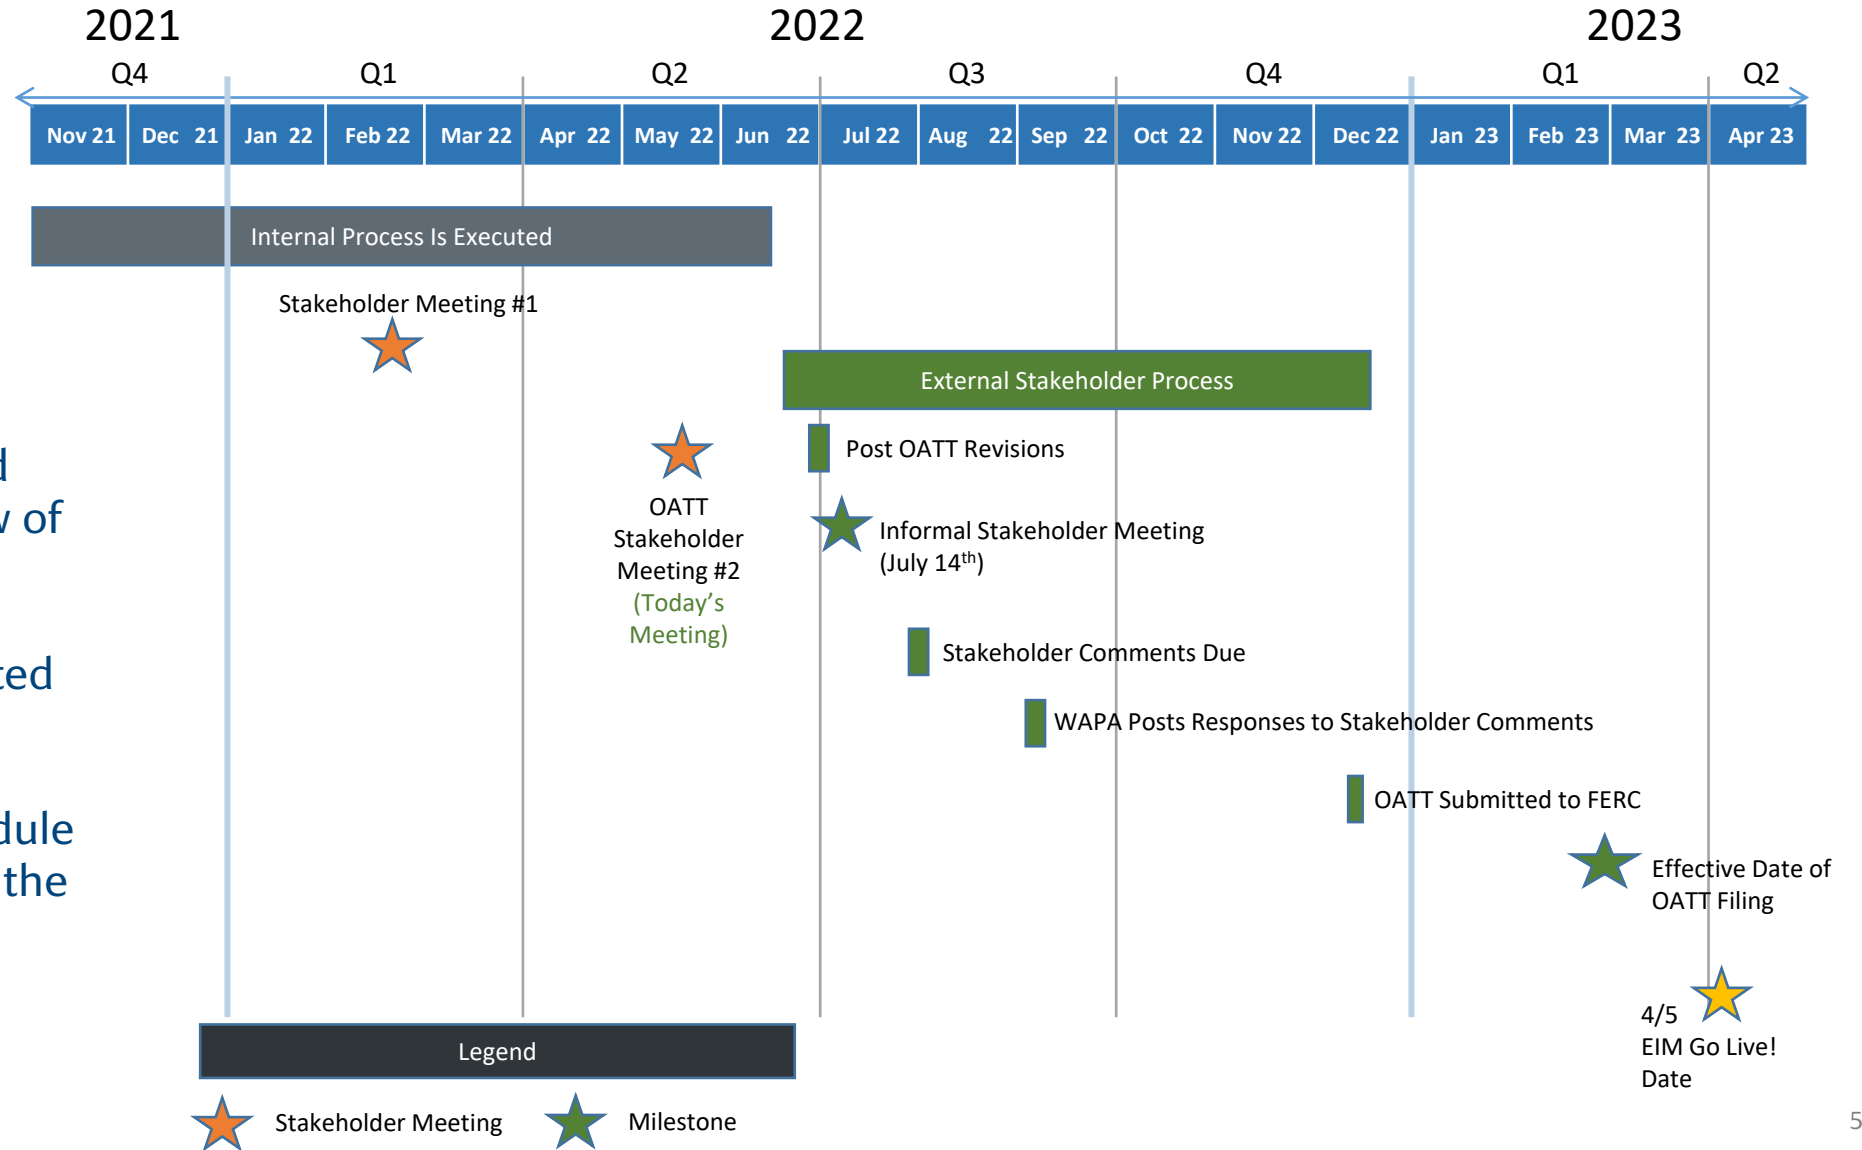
2021 2022 2023

Q4 Q1 Q2 Q3 Q4 Q1 Q2

| Nov 21 | Dec 21 | Jan 22 | Feb 22 | Mar 22 | Apr 22 | May 22 | Jun 22 | Jul 22 | Aug 22 | Sep 22 | Oct 22 | Nov 22 | Dec 22 | Jan 23 | Feb 23 | Mar 23 | Apr 23 |
|---|---|---|---|---|---|---|---|---|---|---|---|---|---|---|---|---|---|

Internal Process Is Executed

Stakeholder Meeting #1

External Stakeholder Process

Post OATT Revisions

OATT Stakeholder Meeting #2 (Today's Meeting)

Informal Stakeholder Meeting (July 14$^{th}$)

Stakeholder Comments Due

WAPA Posts Responses to Stakeholder Comments

OATT Submitted to FERC

Effective Date of OATT Filing

4/5 EIM Go Live! Date

d
v of
ted
dule
the

Legend

Stakeholder Meeting Milestone

5